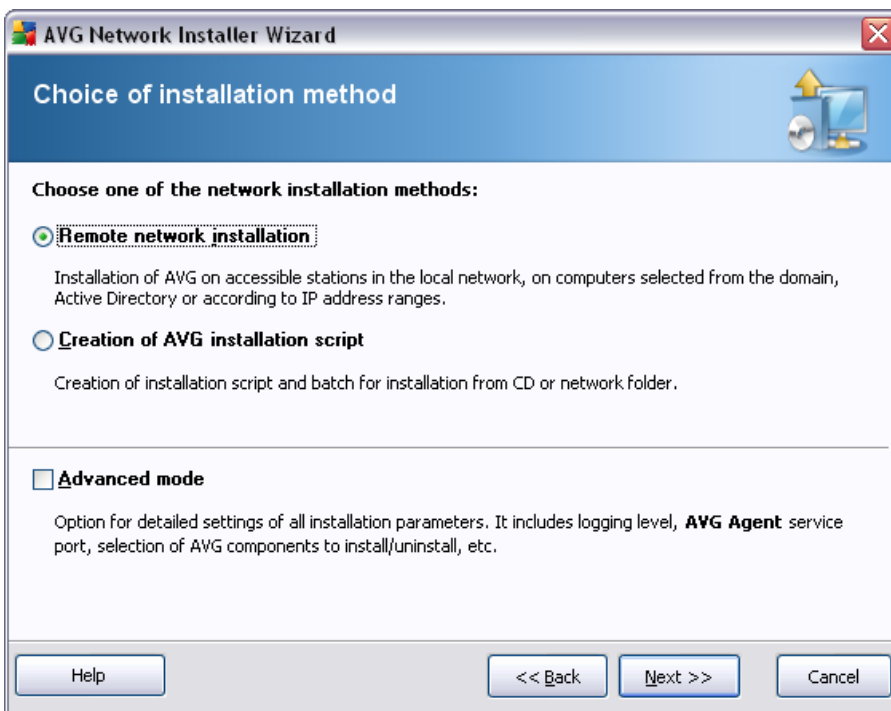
AVG Network Installer Wizard

Choice of installation method

Choose one of the network installation methods:

Remote network installation

Installation of AVG on accessible stations in the local network, on computers selected from the domain, Active Directory or according to IP address ranges.

Creation of AVG installation script

Creation of installation script and batch for installation from CD or network folder.

Advanced mode

Option for detailed settings of all installation parameters. It includes logging level, **AVG Agent** service port, selection of AVG components to install/uninstall, etc.

Help

<< Back

Next >>

Cancel